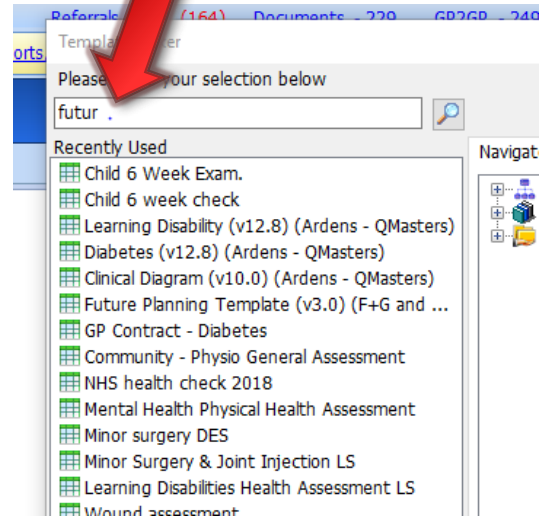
Referrals (164) Documents - 229 GP2GP - 249
orts
Templa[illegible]ter
Please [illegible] your selection below
futur .
Recently Used
Navigat
Child 6 Week Exam.
Child 6 week check
Learning Disability (v12.8) (Ardens - QMasters)
Diabetes (v12.8) (Ardens - QMasters)
Clinical Diagram (v10.0) (Ardens - QMasters)
Future Planning Template (v3.0) (F+G and ...
GP Contract - Diabetes
Community - Physio General Assessment
NHS health check 2018
Mental Health Physical Health Assessment
Minor surgery DES
Minor Surgery & Joint Injection LS
Learning Disabilities Health Assessment LS
Wound assessment